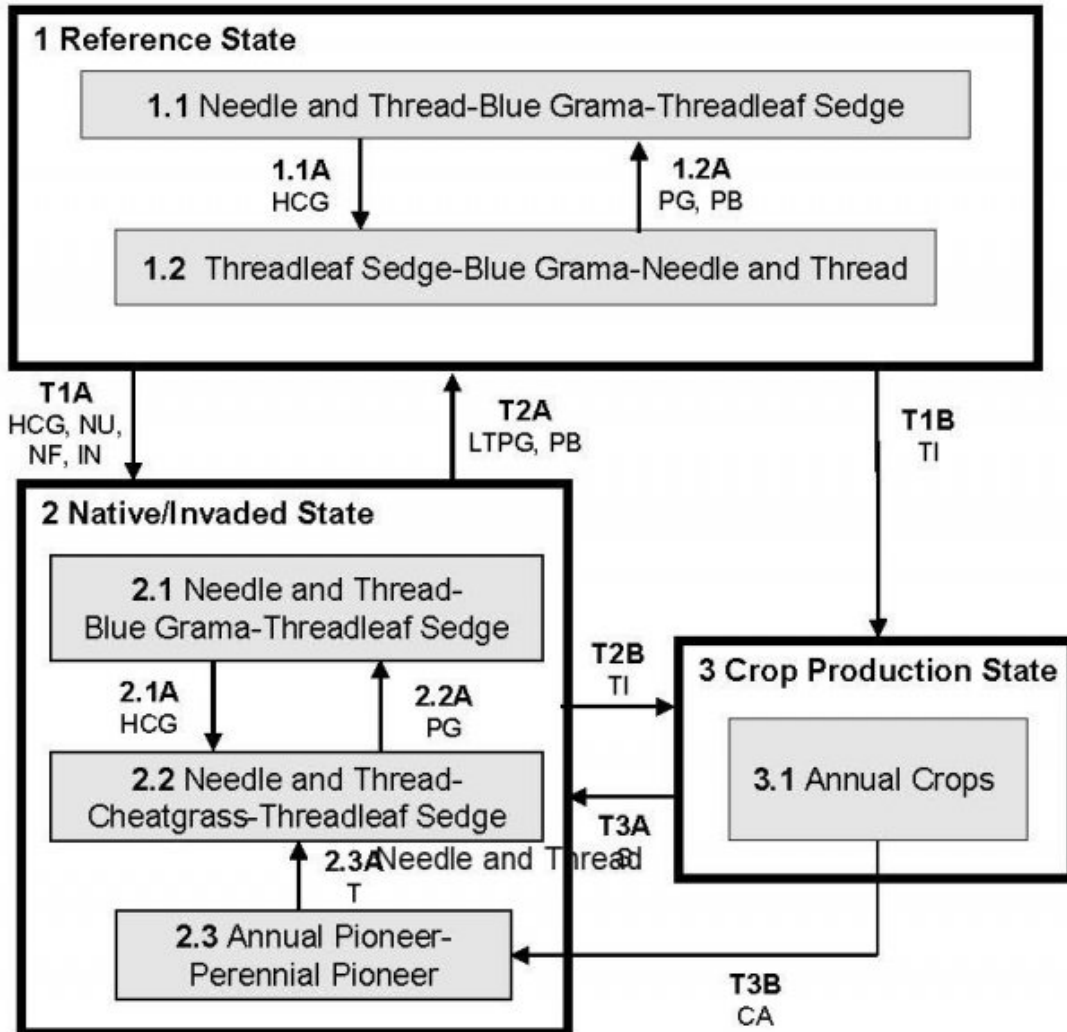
1 Reference State

1.1 Needle and Thread-Blue Grama-Threadleaf Sedge

1.1A
HCG

1.2A
PG, PB

1.2 Threadleaf Sedge-Blue Grama-Needle and Thread

T1A
HCG, NU, NF, IN

T2A
LTPG, PB

T1B
TI

2 Native/Invaded State

2.1 Needle and Thread-Blue Grama-Threadleaf Sedge

2.1A
HCG

2.2A
PG

2.2 Needle and Thread-Cheatgrass-Threadleaf Sedge

2.3A
T

Needle and Thread

2.3 Annual Pioneer-Perennial Pioneer

T2B
TI

T3A
S

3 Crop Production State

3.1 Annual Crops

T3B
CA